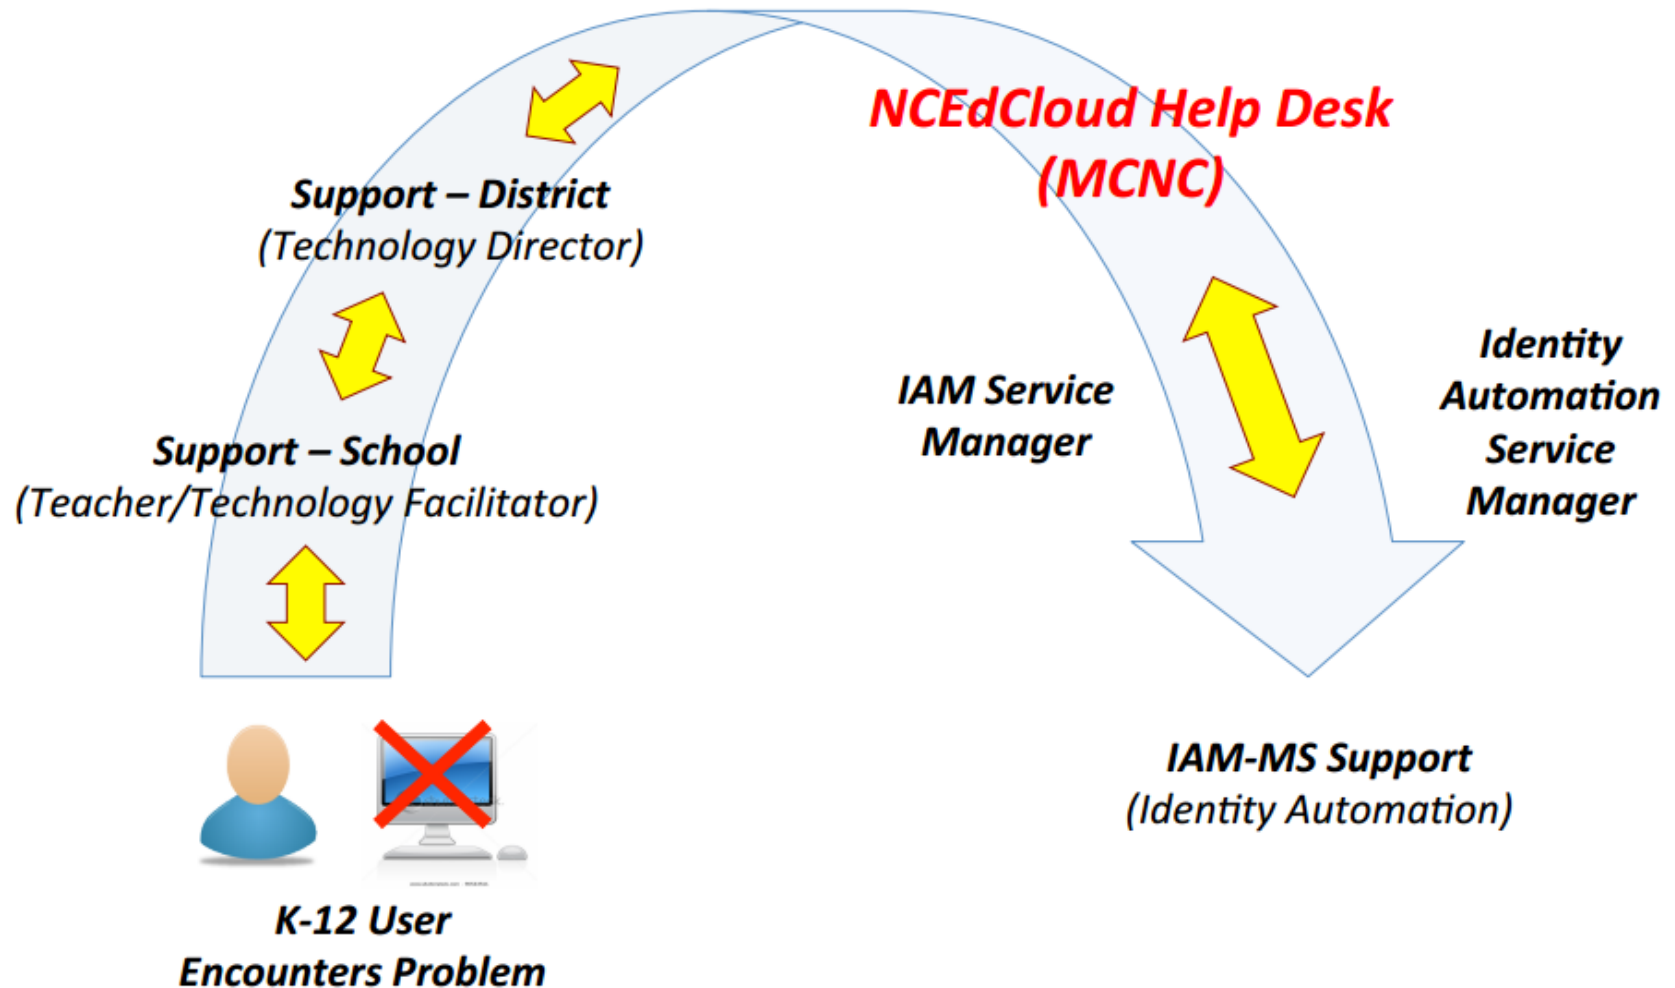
NCEdCloud Help Desk (MCNC)

Support – District
(Technology Director)

Support – School
(Teacher/Technology Facilitator)

IAM Service Manager

Identity Automation Service Manager

IAM-MS Support
(Identity Automation)

K-12 User Encounters Problem